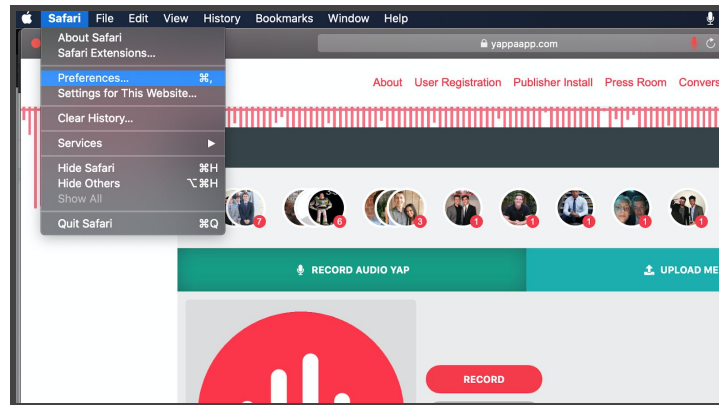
Safari File Edit View History Bookmarks Window Help

About Safari
Safari Extensions...
Preferences... ⌘,
Settings for This Website...
Clear History...
Services ▶
Hide Safari ⌘H
Hide Others ⌥⌘H
Show All
Quit Safari ⌘Q

yappaapp.com

About User Registration Publisher Install Press Room Convers

7 6 3 1 1 1 1 1

RECORD AUDIO YAP
UPLOAD ME

RECORD